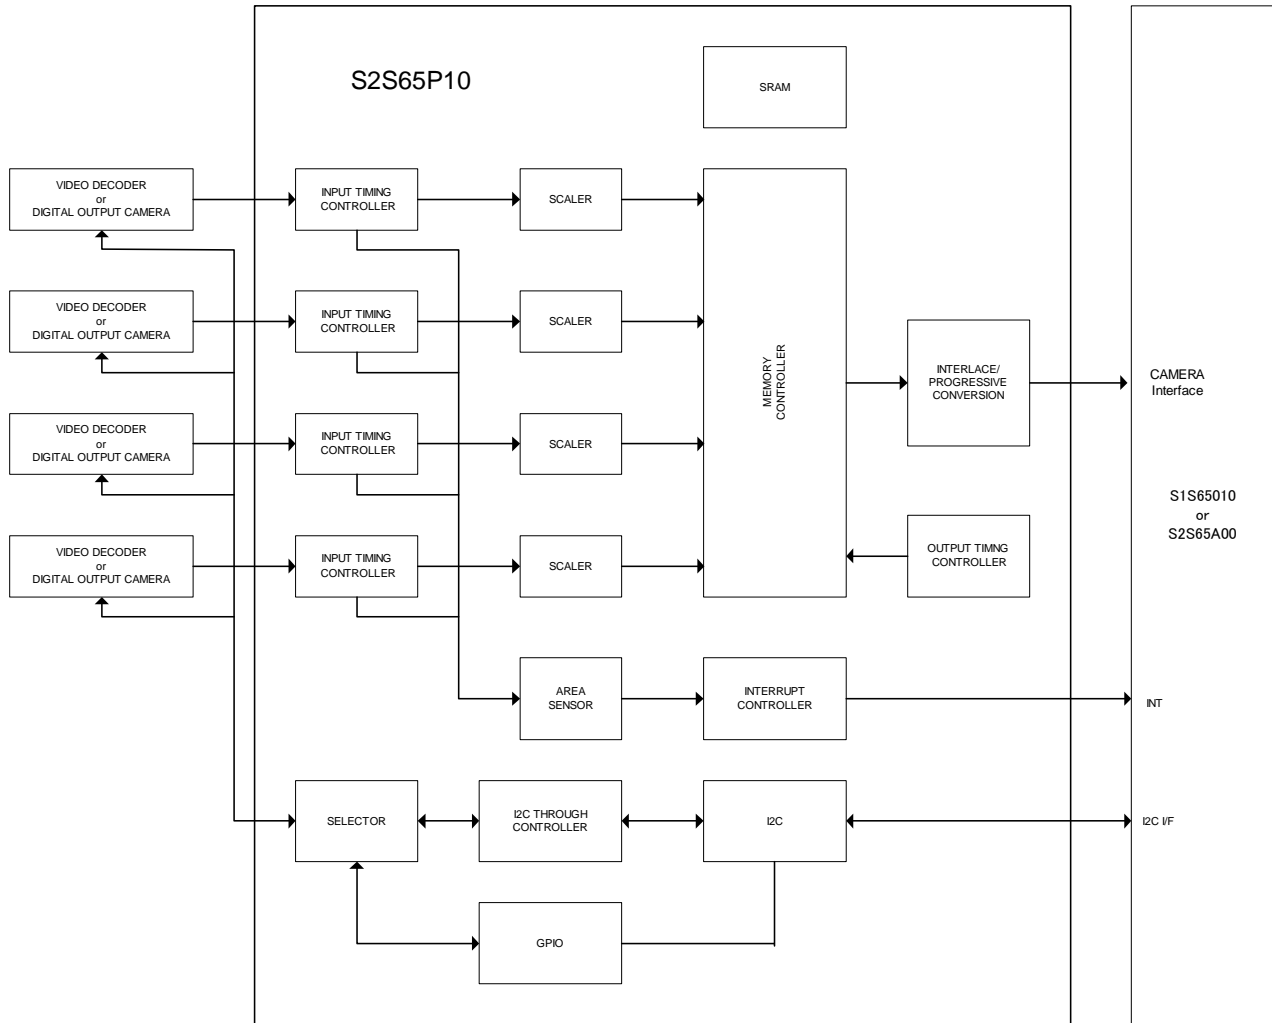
S2S65P10

SRAM

VIDEO DECODER or DIGITAL OUTPUT CAMERA

INPUT TIMING CONTROLLER

SCALER

VIDEO DECODER or DIGITAL OUTPUT CAMERA

INPUT TIMING CONTROLLER

SCALER

MEMORY CONTROLLER

INTERLACE/ PROGRESSIVE CONVERSION

CAMERA Interface

VIDEO DECODER or DIGITAL OUTPUT CAMERA

INPUT TIMING CONTROLLER

SCALER

S1S65010 or S2S65A00

VIDEO DECODER or DIGITAL OUTPUT CAMERA

INPUT TIMING CONTROLLER

SCALER

OUTPUT TIMING CONTROLLER

AREA SENSOR

INTERRUPT CONTROLLER

INT

SELECTOR

I2C THROUGH CONTROLLER

I2C

I2C I/F

GPIO